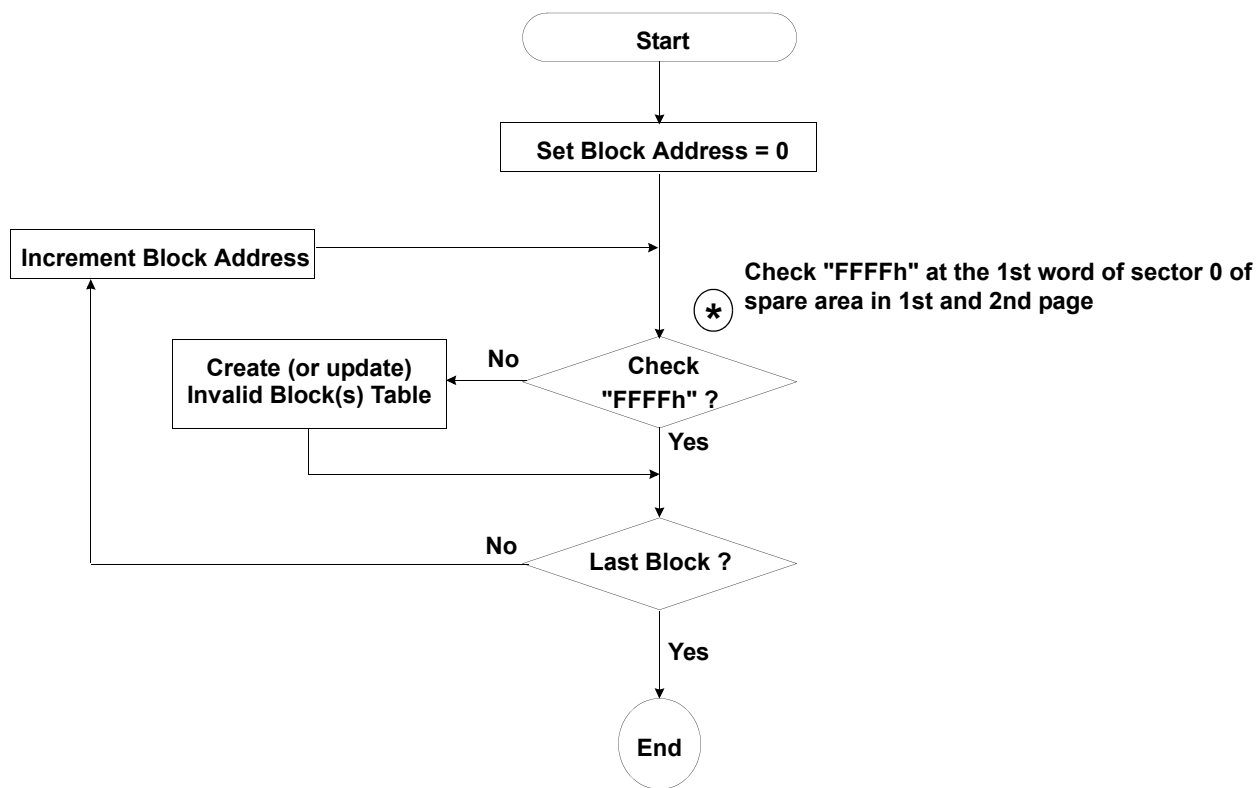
Start

Set Block Address = 0

Increment Block Address

Check "FFFFh" at the 1st word of sector 0 of spare area in 1st and 2nd page

*

Create (or update) Invalid Block(s) Table

No

Check "FFFFh" ?

Yes

No

Last Block ?

Yes

End